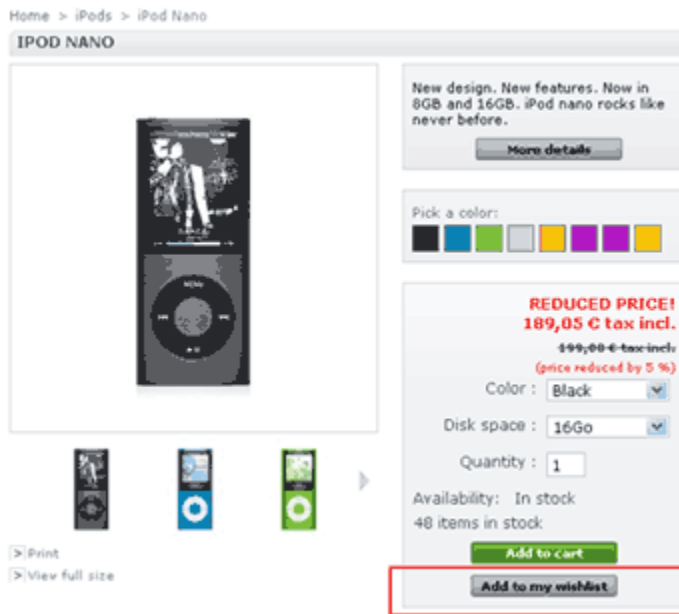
Home > iPods > iPod Nano

IPOD NANO

New design. New features. Now in 8GB and 16GB. iPod nano rocks like never before.

More details

Pick a color:

REDUCED PRICE!
189,05 € tax incl.
~~199,00 € tax incl.~~
(price reduced by 5 %)

Color : Black

Disk space : 16Go

Quantity : 1

Availability: In stock
48 items in stock

Add to cart

Add to my wishlist

> Print
> View full size